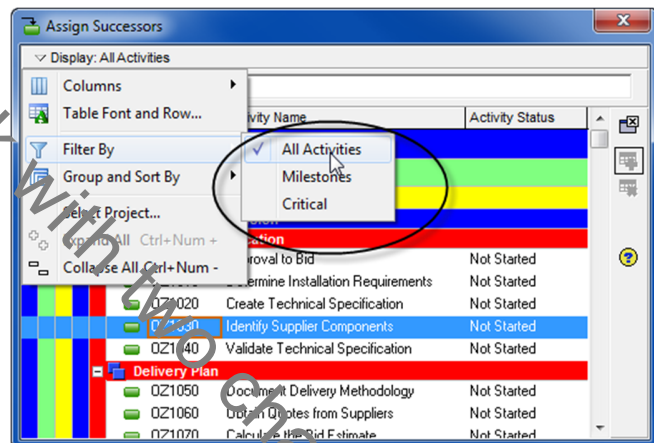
Assign Successors

Display: All Activities

Columns

Table Font and Row...

Filter By

Group and Sort By

Select Project...

Expand All Ctrl+Num +

Collapse All Ctrl+Num -

All Activities

Milestones

Critical

ivity Name

Activity Status

cation

proval to Bid

Not Started

etermine Installation Requirements

Not Started

OZ1020

Create Technical Specification

Not Started

OZ1030

Identify Supplier Components

Not Started

OZ1040

Validate Technical Specification

Not Started

Delivery Plan

OZ1050

Document Delivery Methodology

Not Started

OZ1060

Obtain Quotes from Suppliers

Not Started

OZ1070

Calculate the Bid Estimate

Not Started

with two ch